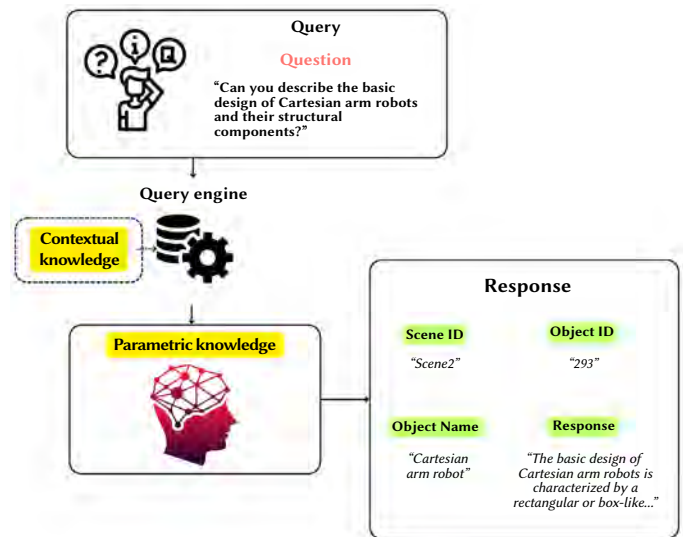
Query

Question

"Can you describe the basic design of Cartesian arm robots and their structural components?"

Query engine

Contextual knowledge

Parametric knowledge

Response

Scene ID

"Scene2"

Object ID

"293"

Object Name

"Cartesian arm robot"

Response

"The basic design of Cartesian arm robots is characterized by a rectangular or box-like..."